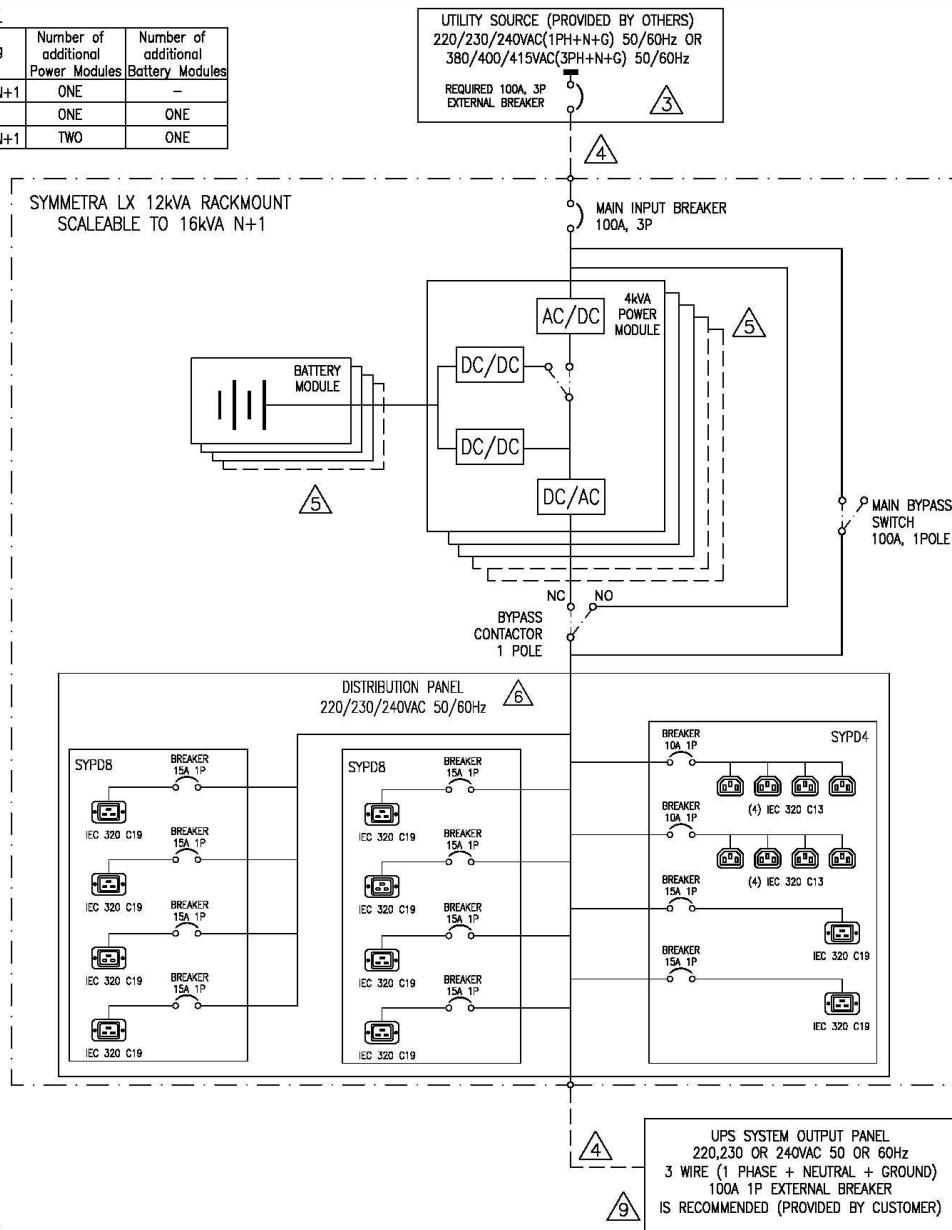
| g | Number of additional Power Modules | Number of additional Battery Modules |
|---|---|---|
| N+1 | ONE | – |
|  | ONE | ONE |
| N+1 | TWO | ONE |

UTILITY SOURCE (PROVIDED BY OTHERS)
220/230/240VAC(1PH+N+G) 50/60Hz OR
380/400/415VAC(3PH+N+G) 50/60Hz

REQUIRED 100A, 3P EXTERNAL BREAKER

3

4

SYMMETRA LX 12kVA RACKMOUNT
SCALEABLE TO 16kVA N+1

MAIN INPUT BREAKER
100A, 3P

AC/DC

4kVA POWER MODULE

5

BATTERY MODULE

DC/DC

DC/DC

DC/AC

5

MAIN BYPASS SWITCH
100A, 1POLE

NC NO

BYPASS CONTACTOR
1 POLE

DISTRIBUTION PANEL
220/230/240VAC 50/60Hz

6

SYPD8

BREAKER 15A 1P

IEC 320 C19

BREAKER 15A 1P

IEC 320 C19

BREAKER 15A 1P

IEC 320 C19

BREAKER 15A 1P

IEC 320 C19

SYPD8

BREAKER 15A 1P

IEC 320 C19

BREAKER 15A 1P

IEC 320 C19

BREAKER 15A 1P

IEC 320 C19

BREAKER 15A 1P

IEC 320 C19

BREAKER 10A 1P

SYPD4

(4) IEC 320 C13

BREAKER 10A 1P

(4) IEC 320 C13

BREAKER 15A 1P

IEC 320 C19

BREAKER 15A 1P

IEC 320 C19

4

UPS SYSTEM OUTPUT PANEL
220,230 OR 240VAC 50 OR 60Hz
3 WIRE (1 PHASE + NEUTRAL + GROUND)
100A 1P EXTERNAL BREAKER
IS RECOMMENDED (PROVIDED BY CUSTOMER)

9